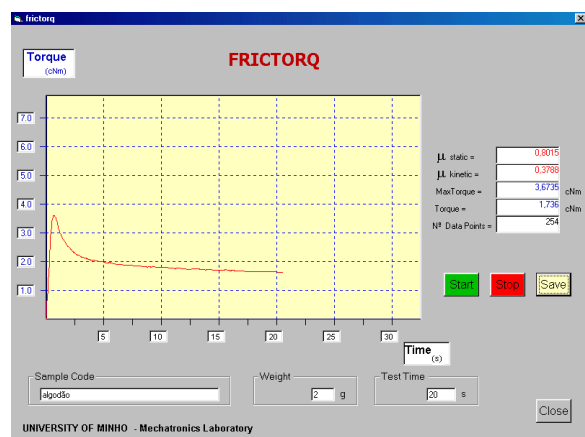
frictorq

Torque (cNm)

FRICTORQ

7.0
6.0
5.0
4.0
3.0
2.0
1.0

5
10
15
20
25
30

Time (s)

$\mu$ static = 0,8015
$\mu$ kinetic = 0,3788
MaxTorque = 3,6735 cNm
Torque = 1,736 cNm
Nº Data Points = 254

Start
Stop
Save

Sample Code
algodão

Weight
2 g

Test Time
20 s

Close

UNIVERSITY OF MINHO - Mechatronics Laboratory